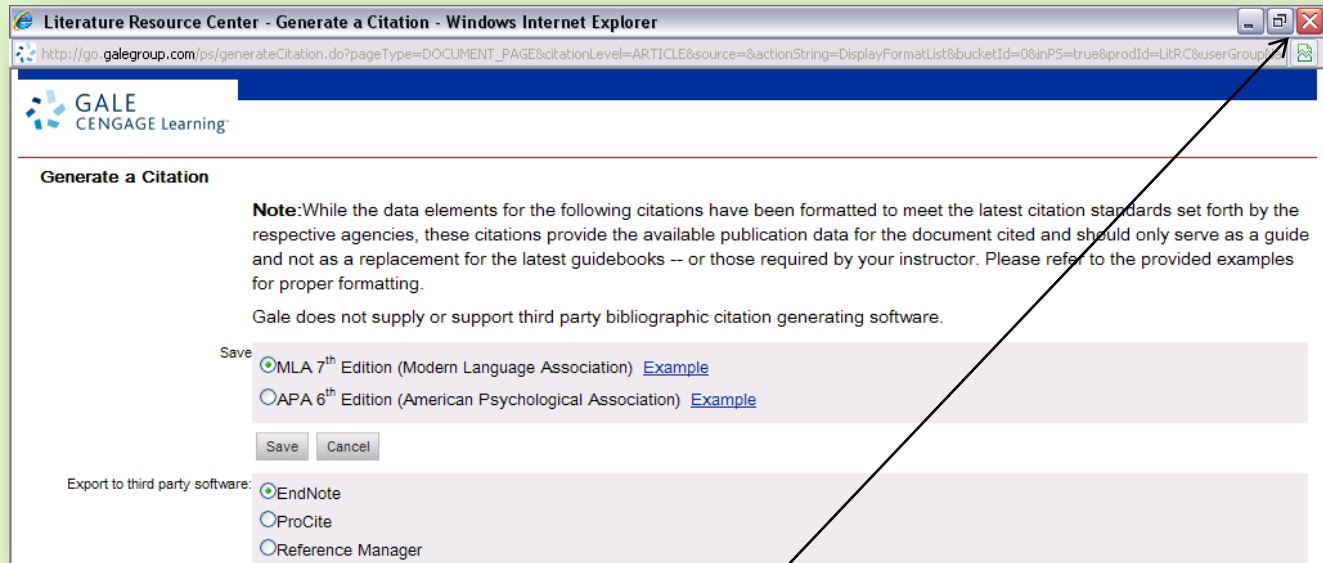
Literature Resource Center - Generate a Citation - Windows Internet Explorer

http://go.galegroup.com/ps/generateCitation.do?pageType=DOCUMENT_PAGE&citationLevel=ARTICLE&source=&actionString=DisplayFormatList&bucketId=0&inPS=true&prodId=LitRC&userGroupN

GALE CENGAGE Learning

Generate a Citation

Note:While the data elements for the following citations have been formatted to meet the latest citation standards set forth by the respective agencies, these citations provide the available publication data for the document cited and should only serve as a guide and not as a replacement for the latest guidebooks -- or those required by your instructor. Please refer to the provided examples for proper formatting.

Gale does not supply or support third party bibliographic citation generating software.

Save

MLA $7^{th}$ Edition (Modern Language Association) Example

APA $6^{th}$ Edition (American Psychological Association) Example

Save Cancel

Export to third party software:

EndNote

ProCite

Reference Manager